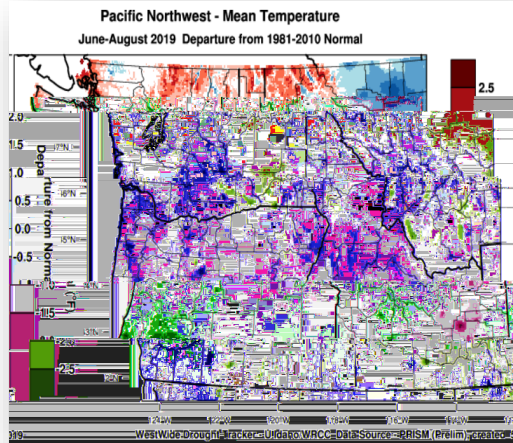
Pacific Northwest - Mean Temperature

June-August 2019 Departure from 1981-2010 Normal

2.5

2.0

1.5

1.0

0.5

0.0

-0.5

Departure from Normal

47°N

46°N

45°N

1.5

2.0

2.5

WestWide Drought Tracker - U Idaho WRCC Data Source: PRISM (Prelim), created